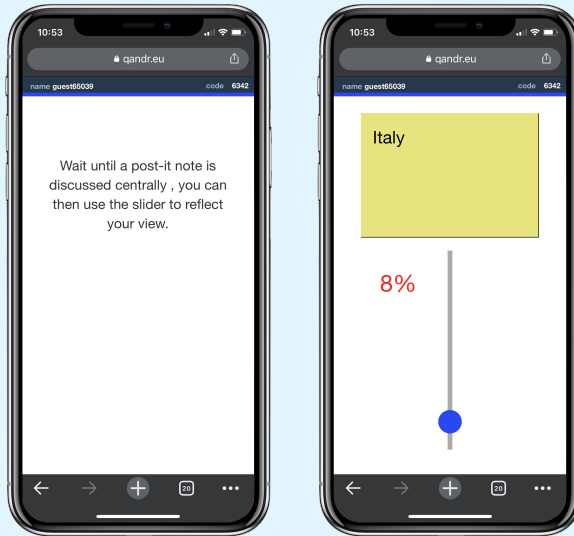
10:53

qandr.eu

name guest65039 code 6342

Wait until a post-it note is discussed centrally , you can then use the slider to reflect your view.

20

10:53

qandr.eu

name guest65039 code 6342

Italy

8%

20